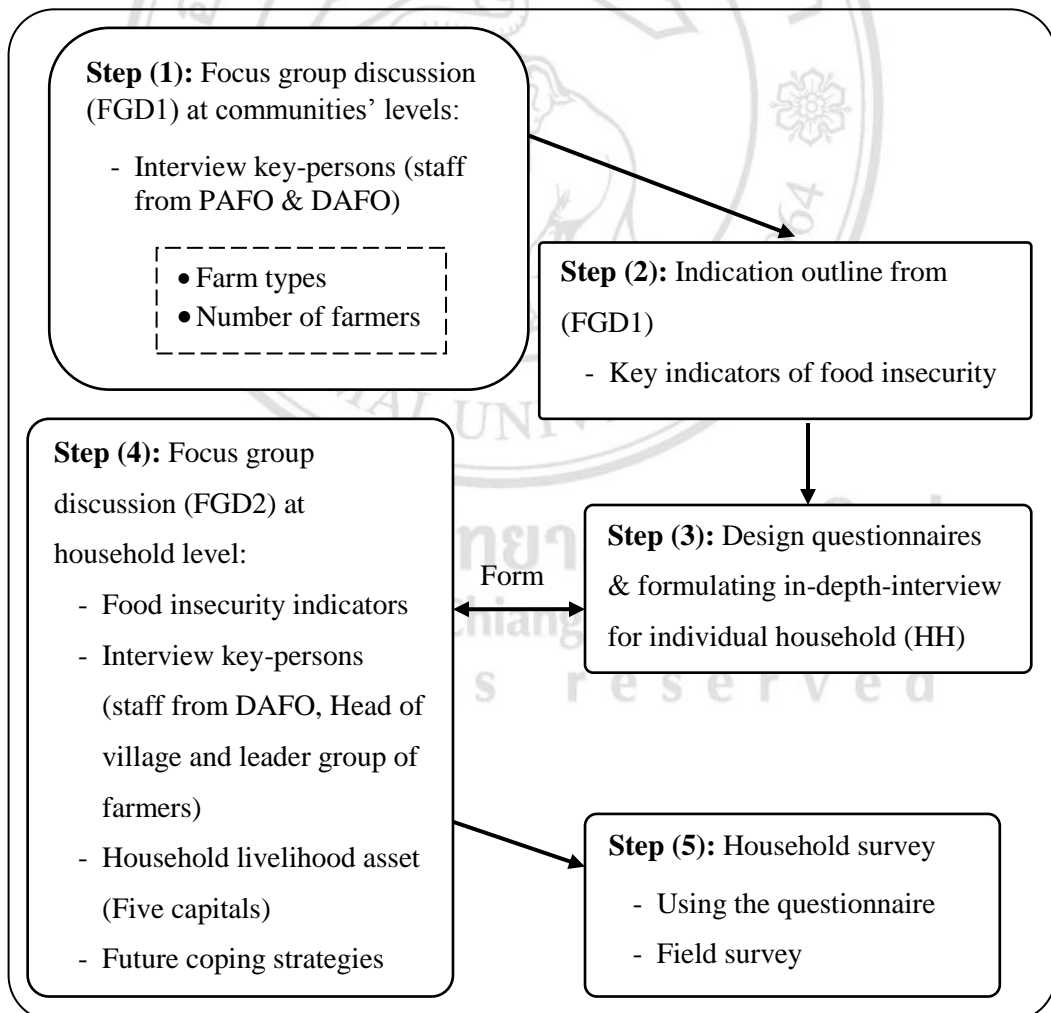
**Step (1):** Focus group discussion (FGD1) at communities' levels:

- Interview key-persons (staff from PAFO & DAFO)

• Farm types
• Number of farmers

**Step (2):** Indication outline from (FGD1)

- Key indicators of food insecurity

**Step (4):** Focus group discussion (FGD2) at household level:

- Food insecurity indicators
- Interview key-persons (staff from DAFO, Head of village and leader group of farmers)
- Household livelihood asset (Five capitals)
- Future coping strategies

Form

**Step (3):** Design questionnaires & formulating in-depth-interview for individual household (HH)

**Step (5):** Household survey

- Using the questionnaire
- Field survey